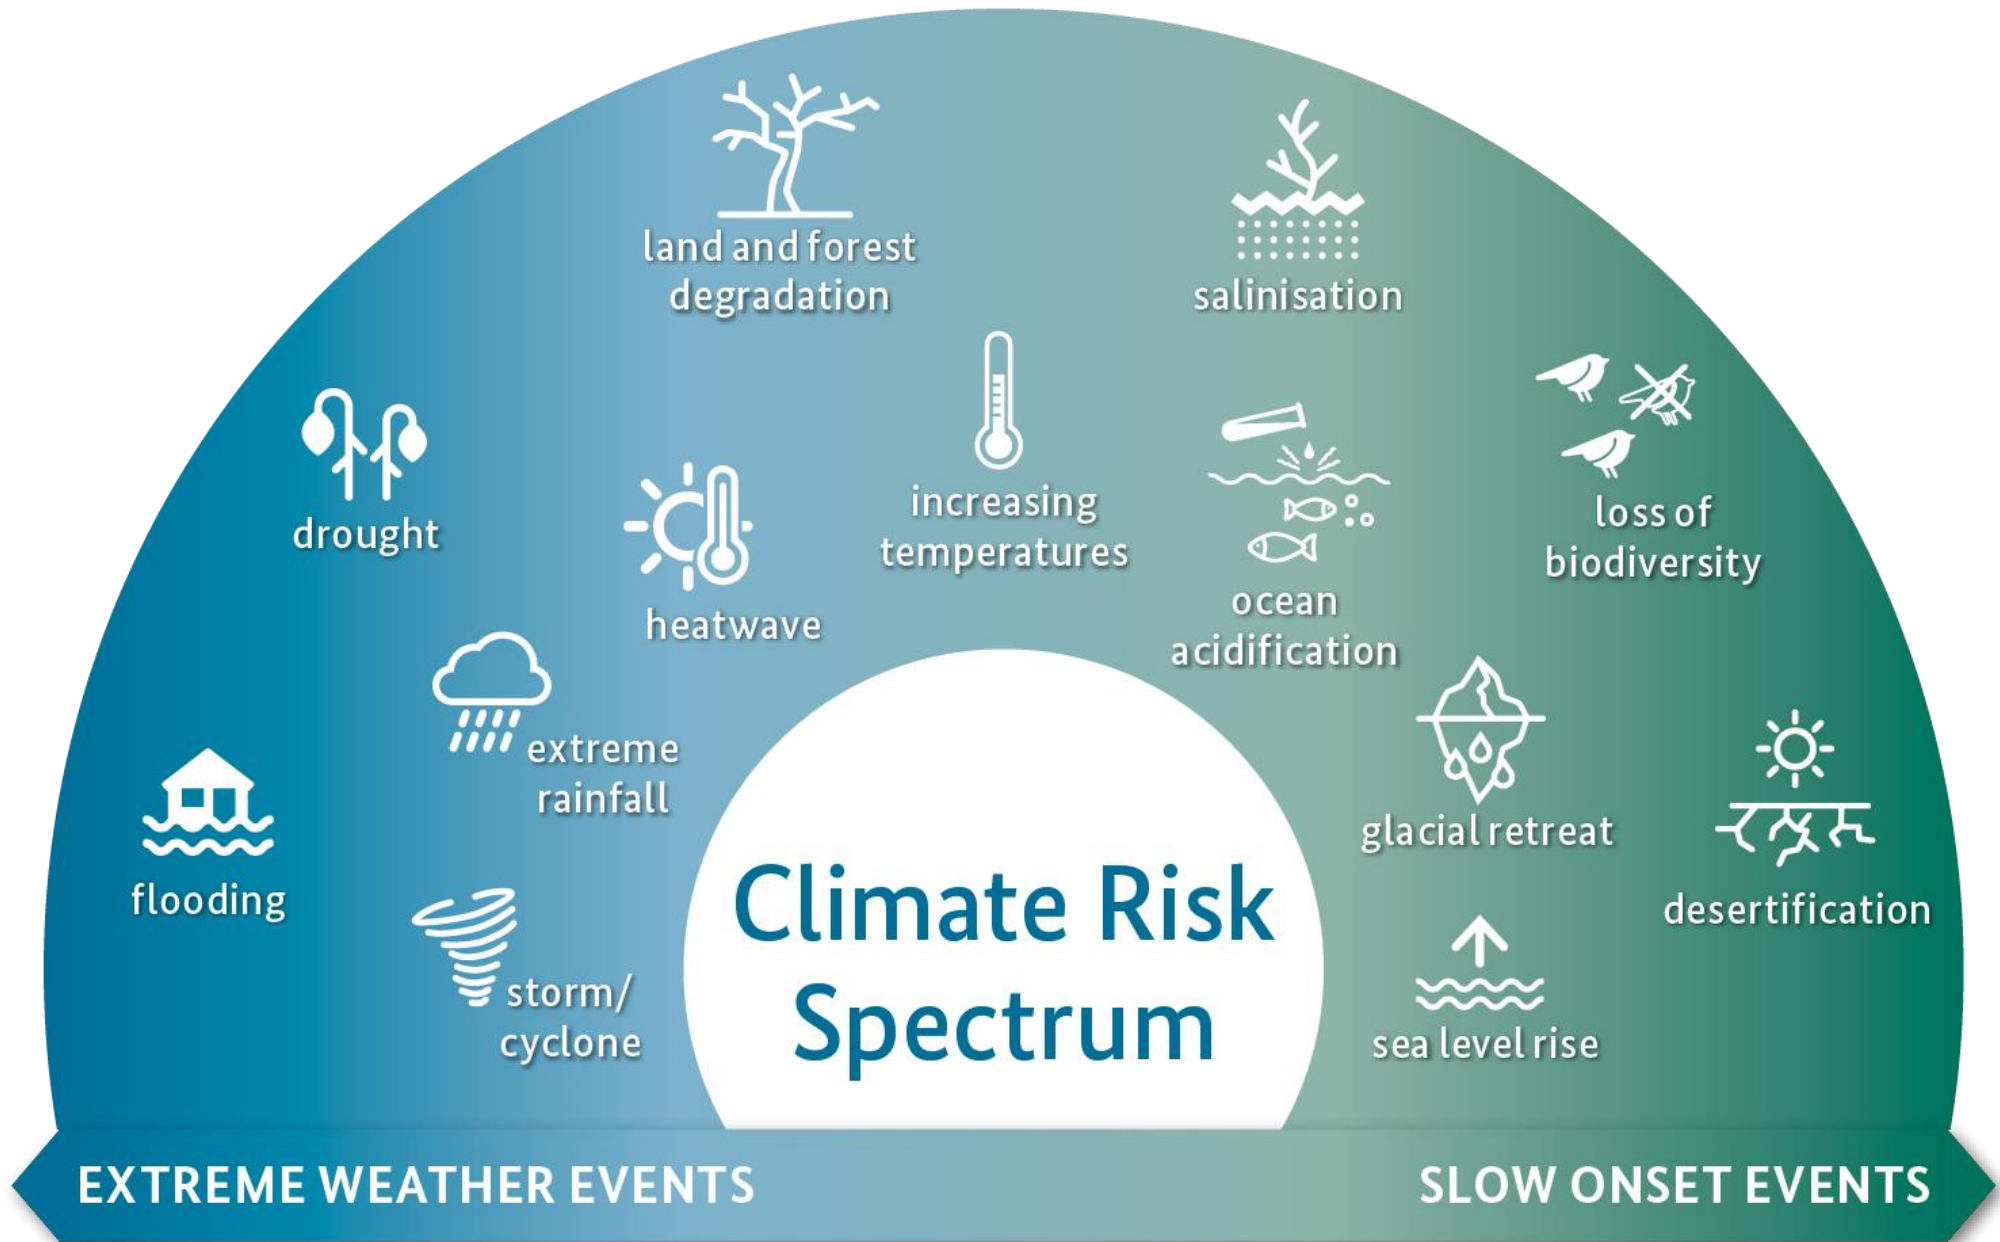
land and forest degradation

salinisation

drought

heatwave

increasing temperatures

ocean acidification

loss of biodiversity

extreme rainfall

flooding

glacial retreat

desertification

storm/ cyclone

Climate Risk Spectrum

sea level rise

EXTREME WEATHER EVENTS

SLOW ONSET EVENTS